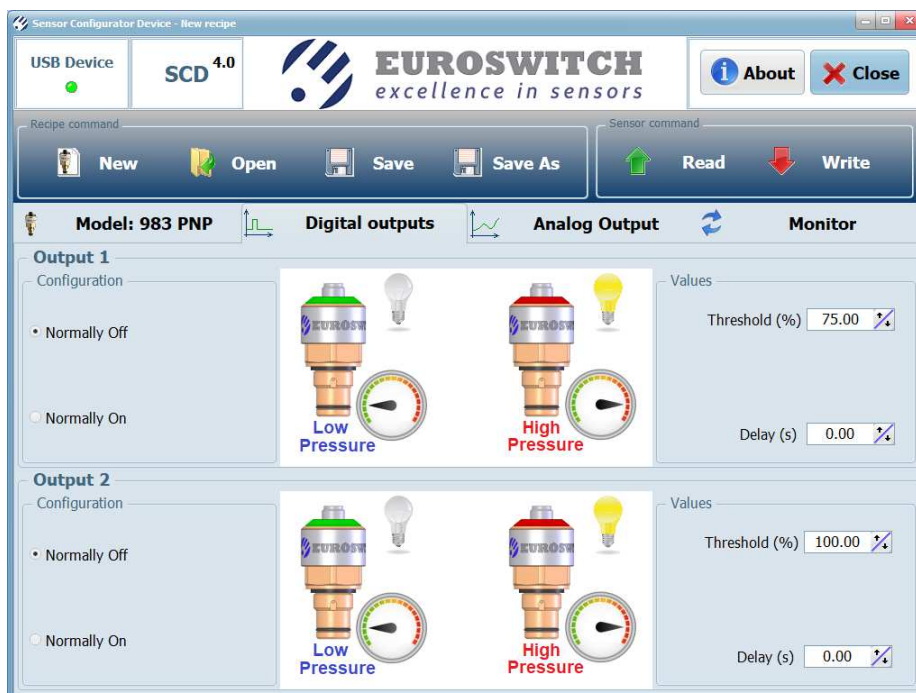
Sensor Configurator Device - New recipe

USB Device

SCD 4.0

EUROSWITCH
excellence in sensors

About
Close

Recipe command
New
Open
Save
Save As

Sensor command
Read
Write

Model: 983 PNP
Digital outputs
Analog Output
Monitor

Output 1
Configuration
Normally Off
Normally On

EUROSW
Low Pressure
EUROSW
High Pressure

Values
Threshold (%) 75.00
Delay (s) 0.00

Output 2
Configuration
Normally Off
Normally On

EUROSW
Low Pressure
EUROSW
High Pressure

Values
Threshold (%) 100.00
Delay (s) 0.00